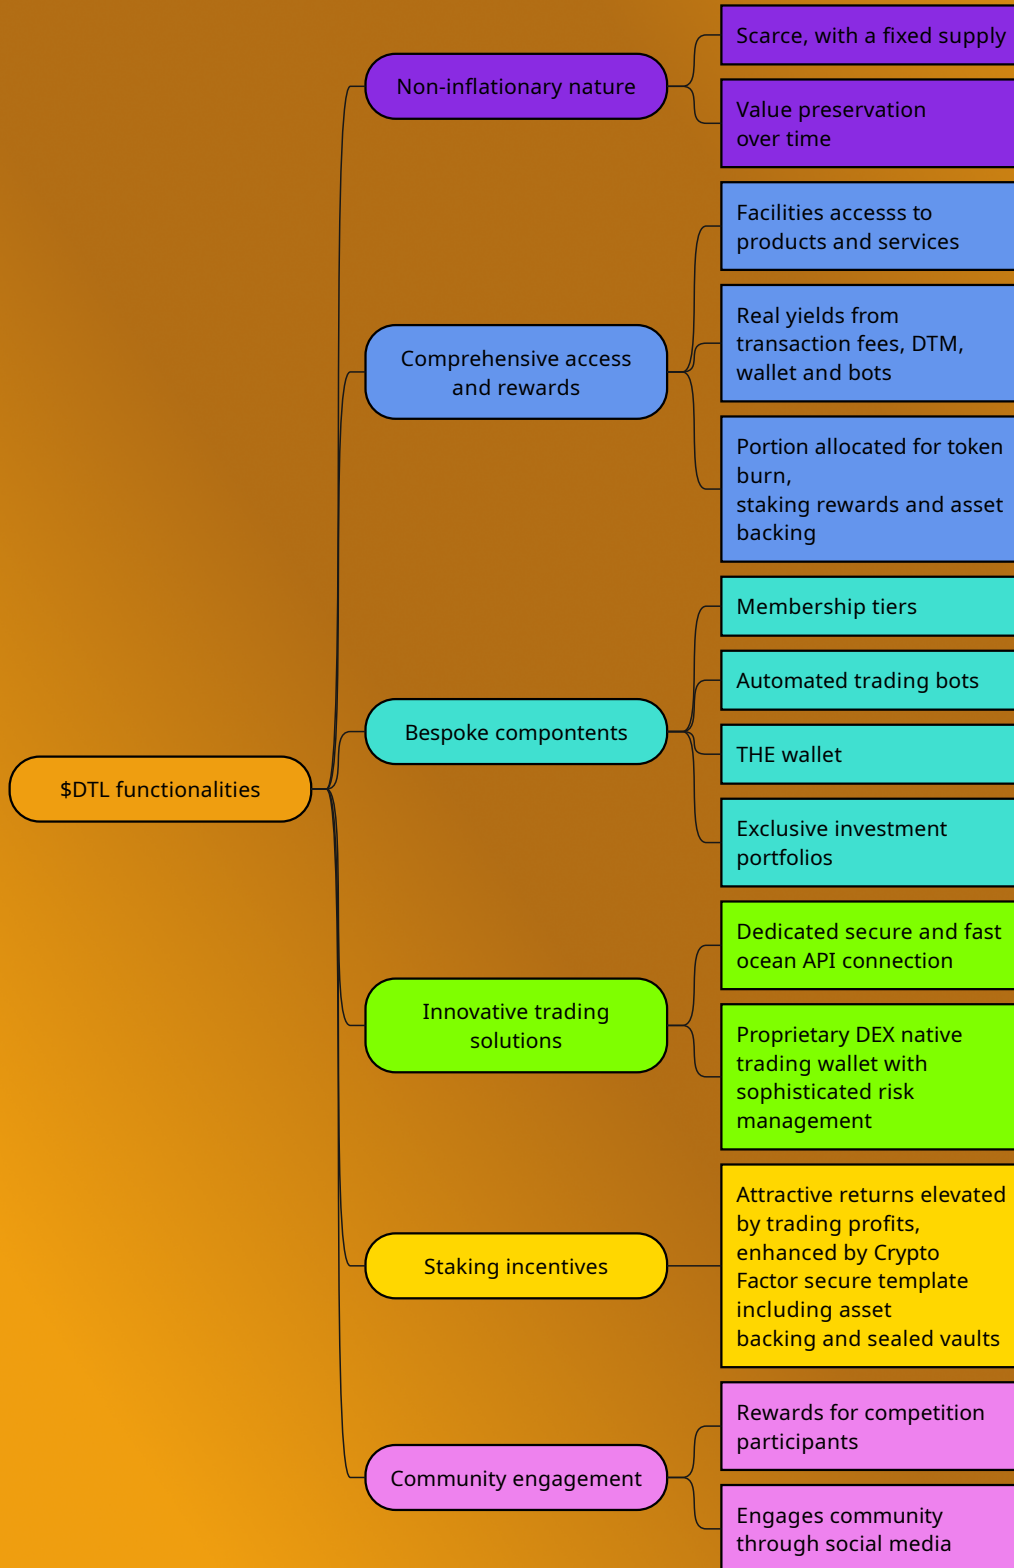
$DTL functionalities

Non-inflationary nature

Scarce, with a fixed supply

Value preservation over time

Comprehensive access and rewards

Facilities accesss to products and services

Real yields from transaction fees, DTM, wallet and bots

Portion allocated for token burn,
staking rewards and asset backing

Bespoke compontents

Membership tiers

Automated trading bots

THE wallet

Exclusive investment portfolios

Innovative trading solutions

Dedicated secure and fast ocean API connection

Proprietary DEX native trading wallet with sophisticated risk management

Staking incentives

Attractive returns elevated by trading profits, enhanced by Crypto Factor secure template including asset backing and sealed vaults

Community engagement

Rewards for competition participants

Engages community through social media